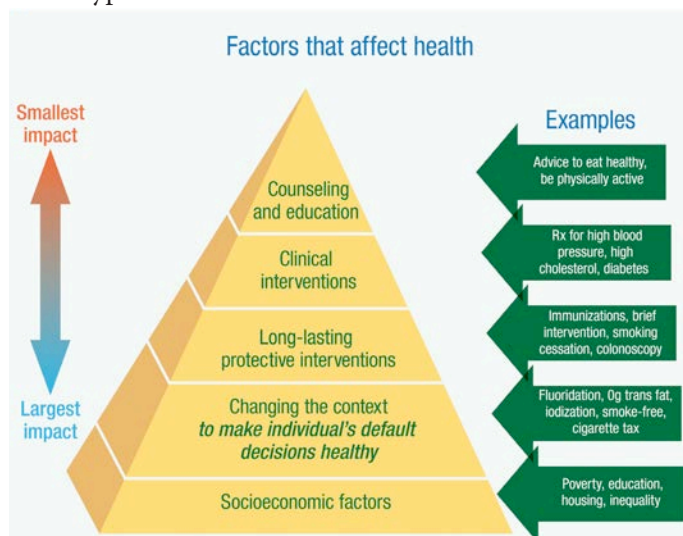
Factors that affect health

Smallest impact

Largest impact

Counseling and education

Clinical interventions

Long-lasting protective interventions

Changing the context *to make individual's default decisions healthy*

Socioeconomic factors

Examples

Advice to eat healthy, be physically active

Rx for high blood pressure, high cholesterol, diabetes

Immunizations, brief intervention, smoking cessation, colonoscopy

Fluoridation, 0g trans fat, iodization, smoke-free, cigarette tax

Poverty, education, housing, inequality